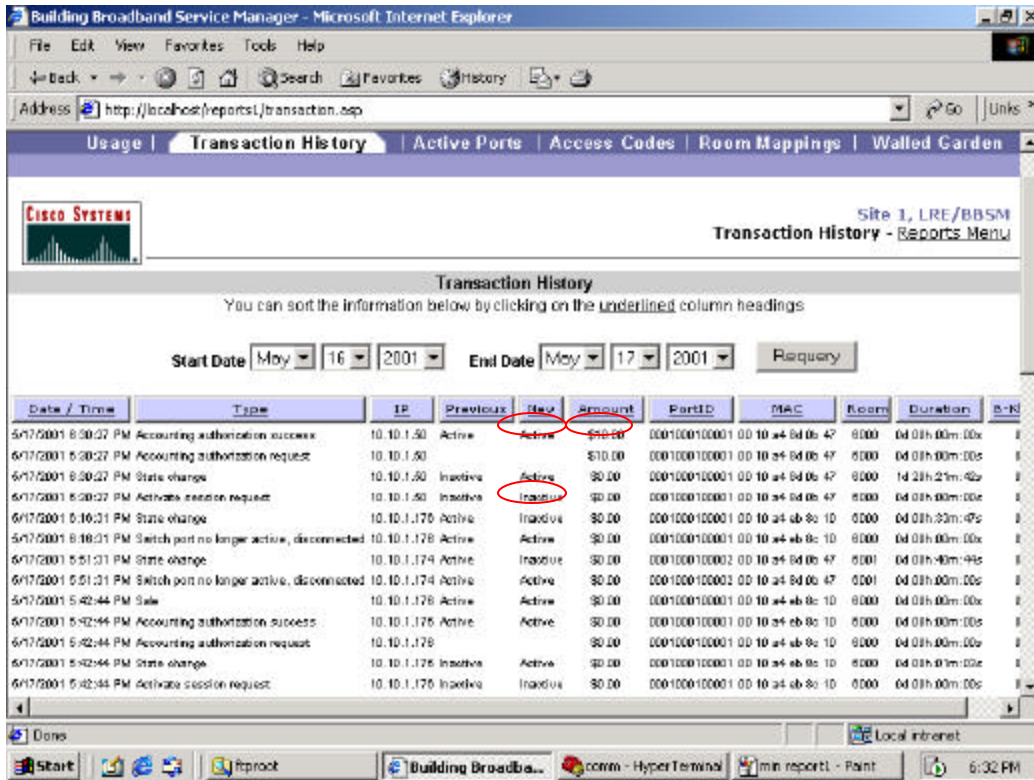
Building Broadband Service Manager - Microsoft Internet Explorer

File Edit View Favorites Tools Help

Back Search Favorites History

Address http://localhost/reports1/transaction.asp Go Links

Usage | Transaction History | Active Ports | Access Codes | Room Mappings | Walled Garden

CISCO SYSTEMS

Site 1, LRE/BBSM
Transaction History - Reports Menu

Transaction History
You can sort the information below by clicking on the underlined column headings

Start Date May 16 2001 End Date May 17 2001 Requery

| Date / Time | Type | IP | Previous | New | Amount | PortID | MAC | Room | Duration | B-N |
|---|---|---|---|---|---|---|---|---|---|---|
| 5/17/2001 6:30:27 PM | Accounting authorization success | 10.10.1.50 | Active | Active | $10.00 | 0001000100001 | 00 10 a4 8d 0b 47 | 6000 | 0d 00h:00m:00s | |
| 5/17/2001 6:30:27 PM | Accounting authorization request | 10.10.1.50 | | | $10.00 | 0001000100001 | 00 10 a4 8d 0b 47 | 6000 | 0d 00h:00m:00s | |
| 5/17/2001 6:30:27 PM | State change | 10.10.1.50 | Inactive | Active | $0.00 | 0001000100001 | 00 10 a4 8d 0b 47 | 6000 | 1d 20h:21m:42s | |
| 5/17/2001 6:30:27 PM | Activate session request | 10.10.1.50 | Inactive | Inactive | $0.00 | 0001000100001 | 00 10 a4 8d 0b 47 | 6000 | 0d 00h:00m:00s | |
| 5/17/2001 6:16:31 PM | State change | 10.10.1.176 | Active | Inactive | $0.00 | 0001000100001 | 00 10 a4 eb 8c 10 | 6000 | 0d 00h:33m:47s | |
| 5/17/2001 6:16:31 PM | Switch port no longer active, disconnected | 10.10.1.176 | Active | Active | $0.00 | 0001000100001 | 00 10 a4 eb 8c 10 | 6000 | 0d 00h:00m:00s | |
| 5/17/2001 5:51:31 PM | State change | 10.10.1.174 | Active | Inactive | $0.00 | 0001000100002 | 00 10 a4 8d 0b 47 | 6001 | 0d 00h:40m:44s | |
| 5/17/2001 5:51:31 PM | Switch port no longer active, disconnected | 10.10.1.174 | Active | Active | $0.00 | 0001000100002 | 00 10 a4 8d 0b 47 | 6001 | 0d 00h:00m:00s | |
| 5/17/2001 5:42:44 PM | Sale | 10.10.1.176 | Active | Active | $0.00 | 0001000100001 | 00 10 a4 eb 8c 10 | 6000 | 0d 00h:00m:00s | |
| 5/17/2001 5:42:44 PM | Accounting authorization success | 10.10.1.176 | Active | Active | $0.00 | 0001000100001 | 00 10 a4 eb 8c 10 | 6000 | 0d 00h:00m:00s | |
| 5/17/2001 5:42:44 PM | Accounting authorization request | 10.10.1.176 | | | $0.00 | 0001000100001 | 00 10 a4 eb 8c 10 | 6000 | 0d 00h:00m:00s | |
| 5/17/2001 5:42:44 PM | State change | 10.10.1.176 | Inactive | Active | $0.00 | 0001000100001 | 00 10 a4 eb 8c 10 | 6000 | 0d 00h:01m:03s | |
| 5/17/2001 5:42:44 PM | Activate session request | 10.10.1.176 | Inactive | Inactive | $0.00 | 0001000100001 | 00 10 a4 eb 8c 10 | 6000 | 0d 00h:00m:00s | |

Done Local intranet

Start ftproot Building Broadba... comm - HyperTerminal min report1 - Paint 6:32 PM